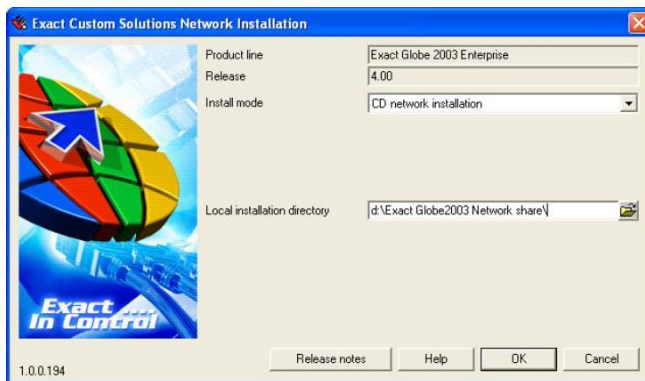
Exact Custom Solutions Network Installation

Exact .... In Control

Product line
Exact Globe 2003 Enterprise

Release
4.00

Install mode
CD network installation

Local installation directory
d:\Exact Globe2003 Network share\

1.0.0.194

Release notes
Help
OK
Cancel